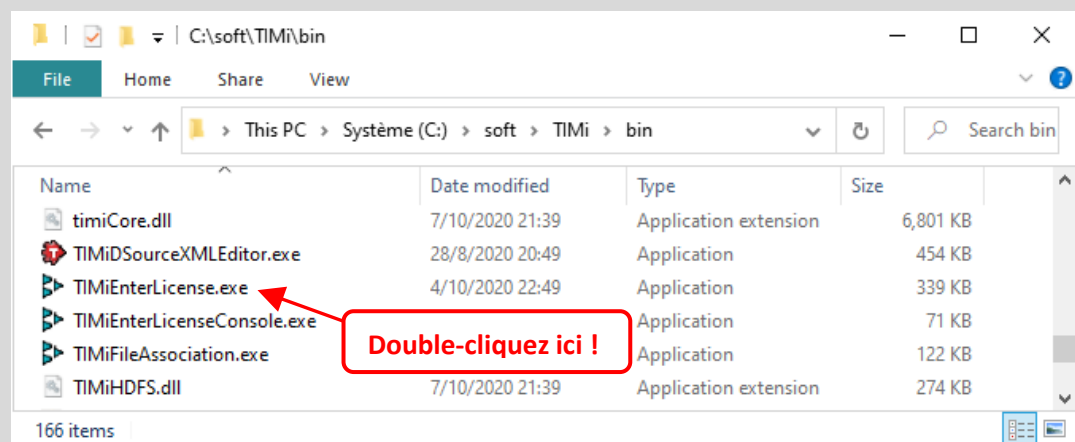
C:\soft\TIMi\bin

File Home Share View

This PC > Système (C:) > soft > TIMi > bin

Search bin

| Name | Date modified | Type | Size |
|---|---|---|---|
| timiCore.dll | 7/10/2020 21:39 | Application extension | 6,801 KB |
| TIMiDSourceXMLEditor.exe | 28/8/2020 20:49 | Application | 454 KB |
| TIMiEnterLicense.exe | 4/10/2020 22:49 | Application | 339 KB |
| TIMiEnterLicenseConsole.exe | | Application | 71 KB |
| TIMiFileAssociation.exe | | Application | 122 KB |
| TIMiHDFS.dll | 7/10/2020 21:39 | Application extension | 274 KB |

Double-cliquez ici !

166 items